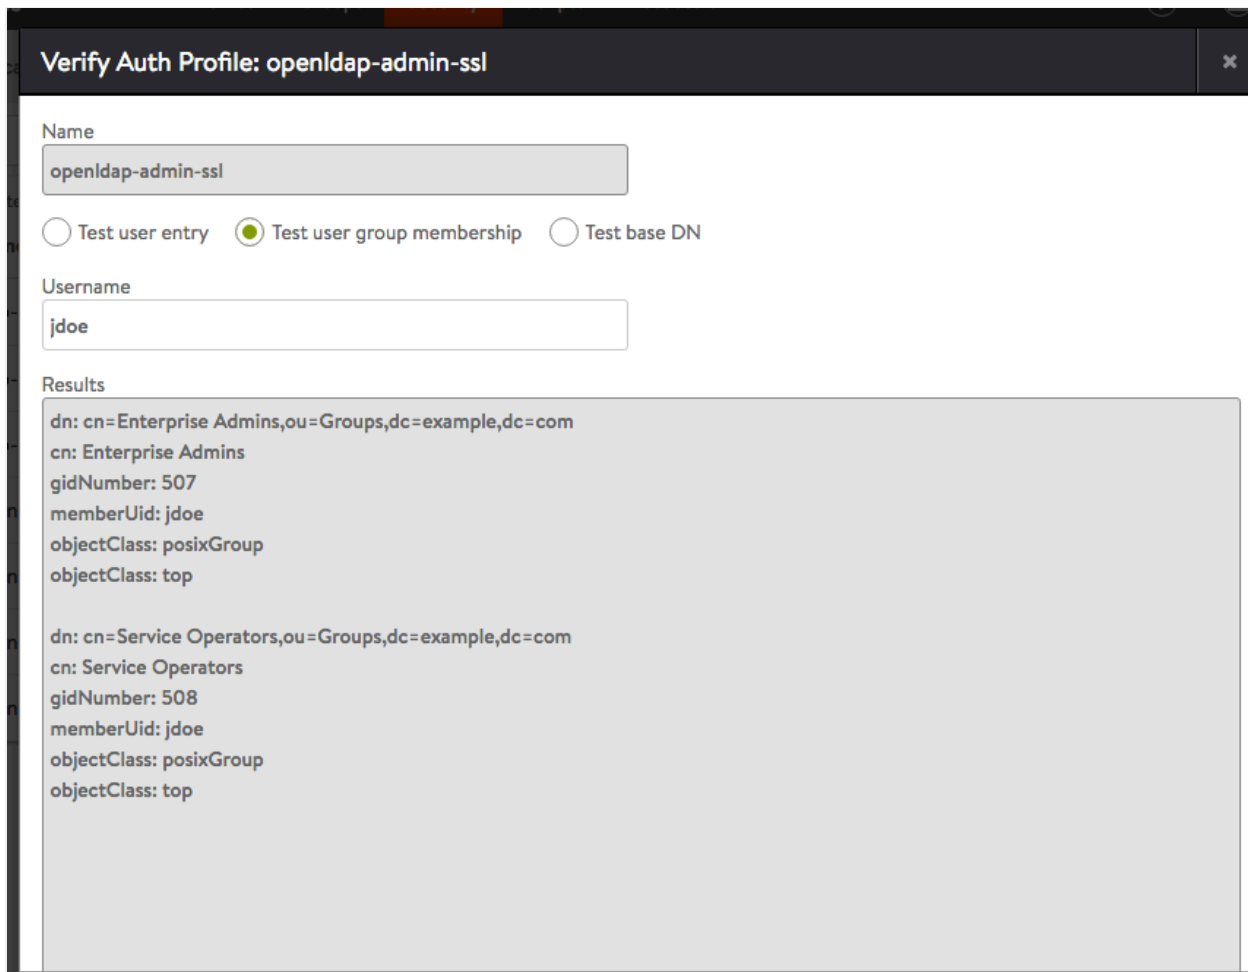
Verify Auth Profile: openldap-admin-ssl

×

Name

openldap-admin-ssl

Test user entry

Test user group membership

Test base DN

Username

jdoe

Results

dn: cn=Enterprise Admins,ou=Groups,dc=example,dc=com
cn: Enterprise Admins
gidNumber: 507
memberUid: jdoe
objectClass: posixGroup
objectClass: top

dn: cn=Service Operators,ou=Groups,dc=example,dc=com
cn: Service Operators
gidNumber: 508
memberUid: jdoe
objectClass: posixGroup
objectClass: top